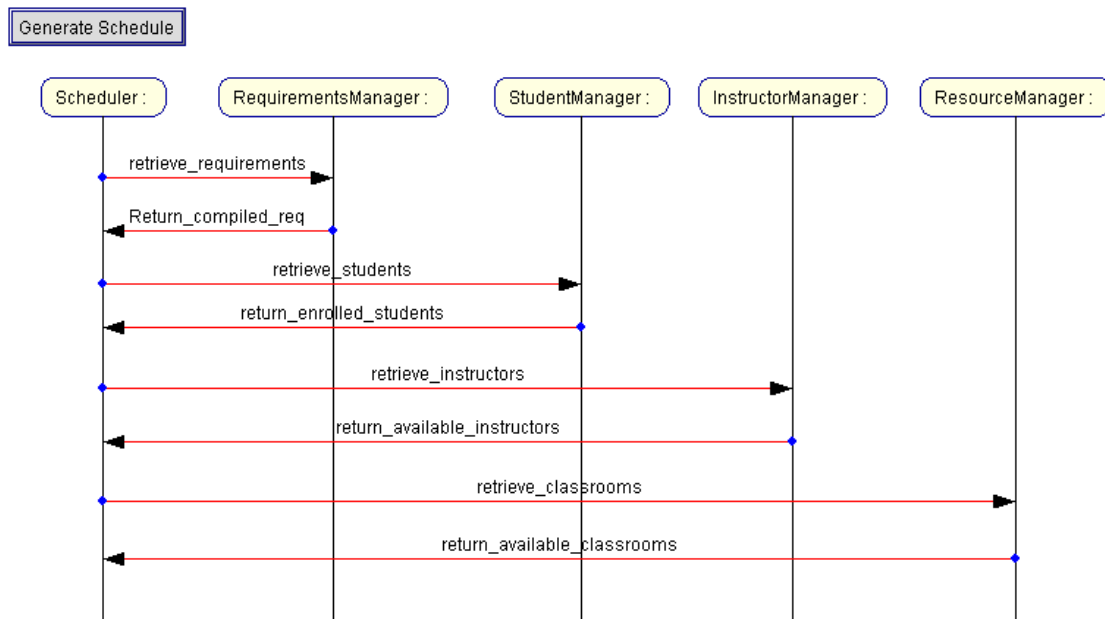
Generate Schedule

Scheduler :

RequirementsManager :

StudentManager :

InstructorManager :

ResourceManager :

retrieve_requirements

Return_compiled_req

retrieve_students

return_enrolled_students

retrieve_instructors

return_available_instructors

retrieve_classrooms

return_available_classrooms